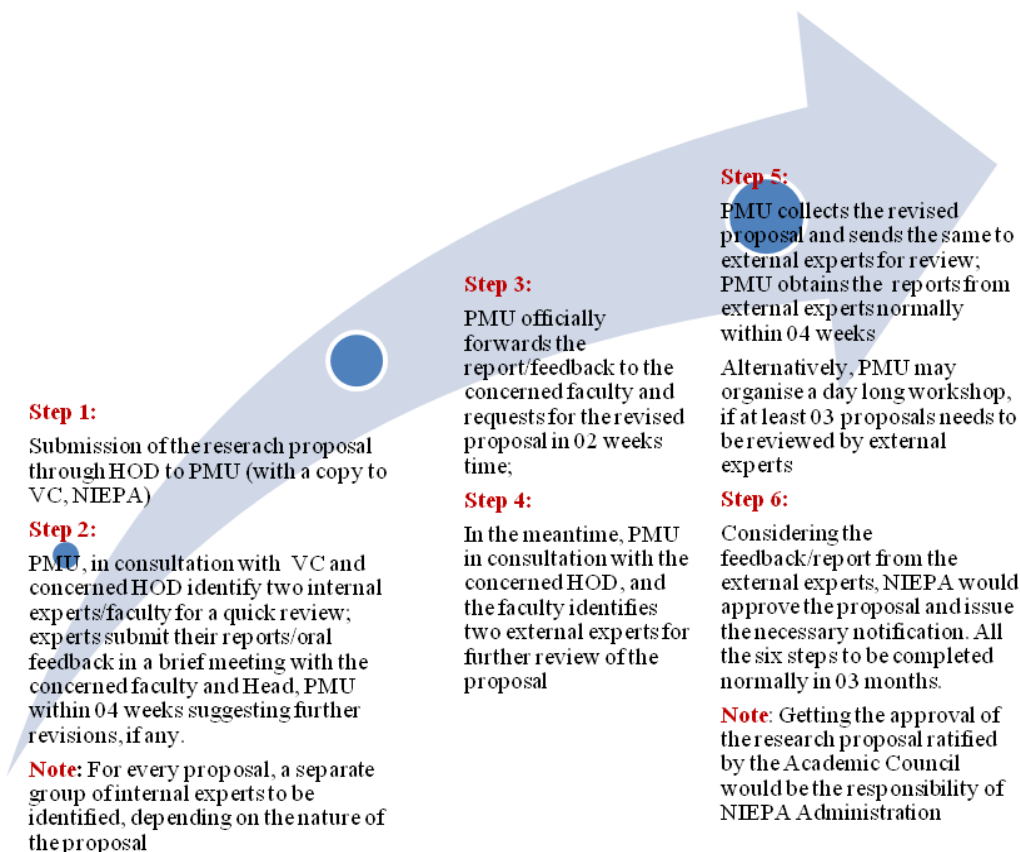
Step 1:

Submission of the reserach proposal through HOD to PMU (with a copy to VC, NIEPA)

Step 2:

PMU, in consultation with VC and concerned HOD identify two internal experts/faculty for a quick review; experts submit their reports/oral feedback in a brief meeting with the concerned faculty and Head, PMU within 04 weeks suggesting further revisions, if any.

Note: For every proposal, a separate group of internal experts to be identified, depending on the nature of the proposal

Step 3:

PMU officially forwards the report/feedback to the concerned faculty and requests for the revised proposal in 02 weeks time;

Step 4:

In the meantime, PMU in consultation with the concerned HOD, and the faculty identifies two external experts for further review of the proposal

Step 5:

PMU collects the revised proposal and sends the same to external experts for review; PMU obtains the reports from external experts normally within 04 weeks

Alternatively, PMU may organise a day long workshop, if at least 03 proposals needs to be reviewed by external experts

Step 6:

Considering the feedback/report from the external experts, NIEPA would approve the proposal and issue the necessary notification. All the six steps to be completed normally in 03 months.

Note: Getting the approval of the research proposal ratified by the Academic Council would be the responsibility of NIEPA Administration